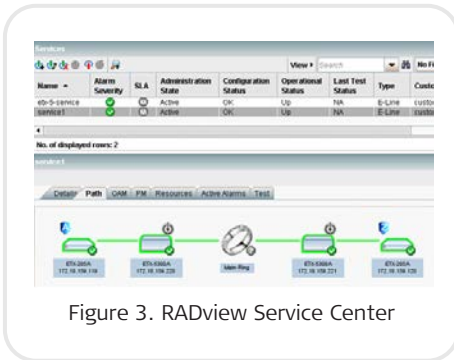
Services

View ▸ Search No Fi

| Name | Alarm Severity | SLA | Administration State | Configuration Status | Operational Status | Last Test Status | Type | Custo |
|---|---|---|---|---|---|---|---|---|
| eb-5-service | | | Active | OK | Up | NA | E-Line | custo |
| service1 | | | Active | OK | Up | NA | E-Line | custo |

No. of displayed rows: 2

service1

Details Path OAM PM Resources Active Alarms Test

ETX-205A 172.18.156.118

ETX-5300A 172.18.156.220

Main Ring

ETX-5300A 172.18.156.221

ETX-205A 172.18.156.120

Figure 3. RADview Service Center